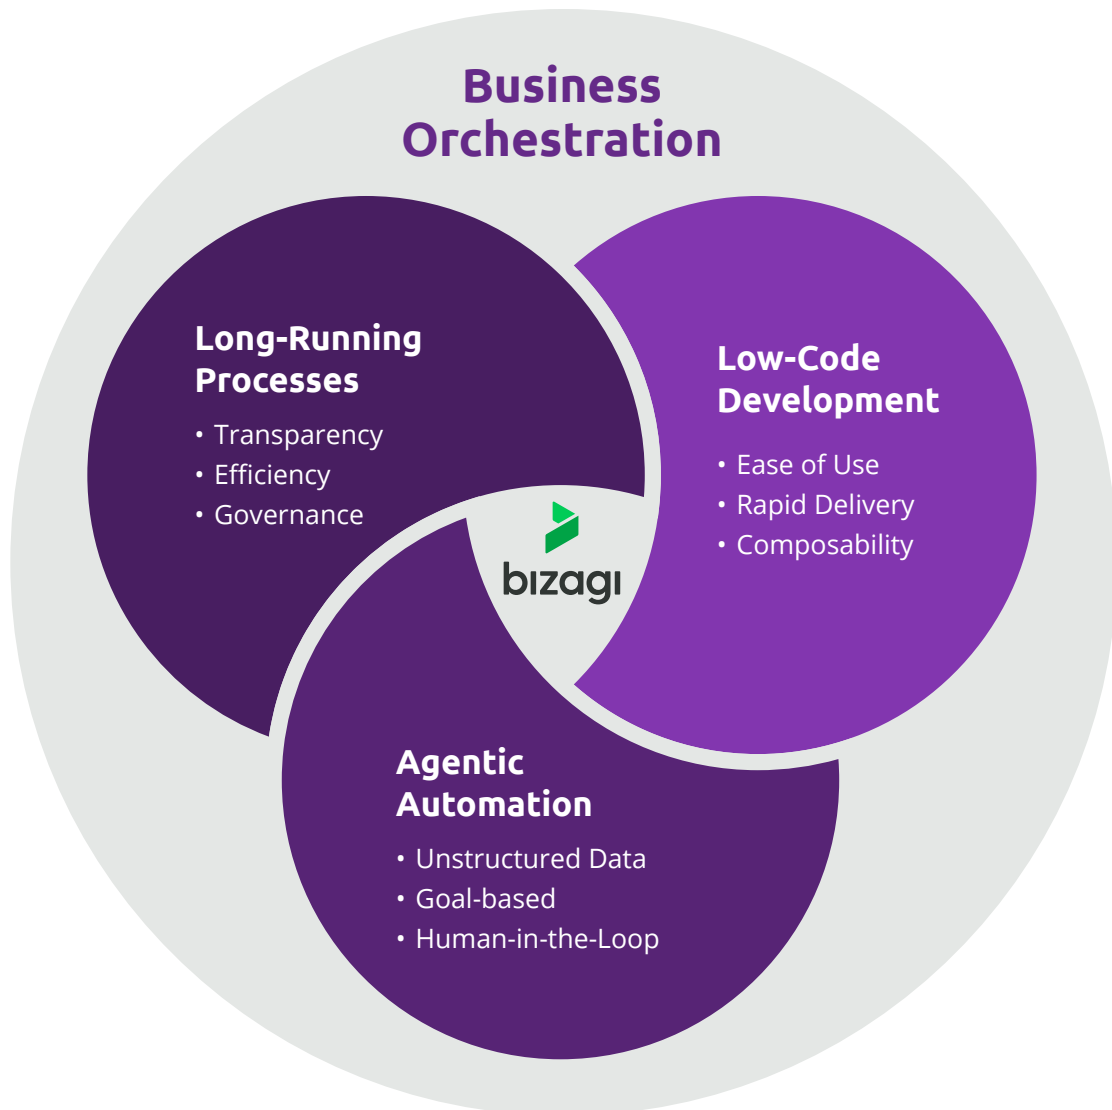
Business Orchestration

Long-Running Processes

• Transparency
• Efficiency
• Governance

Low-Code Development

• Ease of Use
• Rapid Delivery
• Composability

bizagi

Agentic Automation

• Unstructured Data
• Goal-based
• Human-in-the-Loop